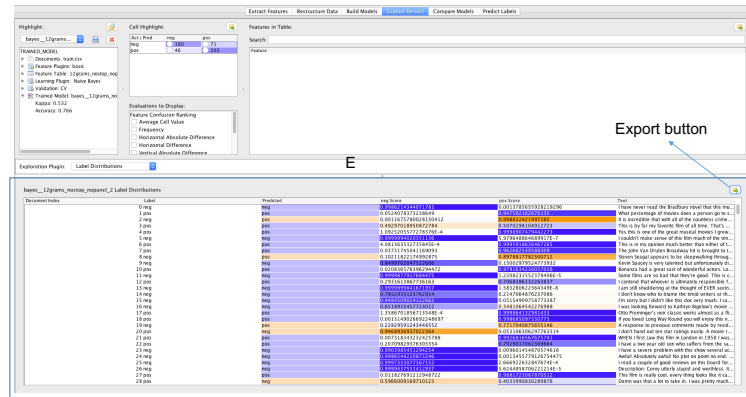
Extract Features | Restructure Data | Build Models | Explore Results | Compare Models | Predict Labels

Highlight:
bayes__12grams_...

TRAINED_MODEL
Documents: train.csv
Feature Plugins: basic
Feature Table: 12grams_nostop_no
Learning Plugin: Naive Bayes
Validation: CV
Trained Model: bayes__12grams_no
Kappa: 0.532
Accuracy: 0.766

Cell Highlight:
| Act \ Pred | neg | pos |
|---|---|---|
| neg | 180 | 71 |
| pos | 46 | 203 |

Evaluations to Display:
Feature Confusion Ranking
Average Cell Value
Frequency
Horizontal Absolute Difference
Horizontal Difference
Vertical Absolute Difference

Features in Table:
Search:
Feature

Export button

E

Exploration Plugin: Label Distributions

bayes__12grams_nostop_nopunct_2 Label Distributions

| Document Index | Label | Predicted | neg Score | pos Score | Text |
|---|---|---|---|---|---|
| 0 | neg | neg | 0.9986214344071791 | 0.0013785655928219296 | I have never read the Bradbury novel that this mo... |
| 1 | pos | neg | 0.0524078371238649 | 0.9475921628761335 | What percentage of movies does a person go to s... |
| 2 | neg | pos | 0.0011675780026150412 | 0.9988324219871985 | It is incredible that with all the countless crime... |
| 3 | pos | pos | 0.49297018958072784 | 0.507029810991272 | This is by far my favorite film of all time. That's ... |
| 4 | pos | pos | 1.0925205577276576E-4 | 0.9998907479442272 | Yes this is one of the great end of movies I grew... |
| 5 | neg | neg | 0.9999420520155 | 5.979648860489917E-7 | I couldn't make sense of this film much of the tim... |
| 6 | pos | pos | 4.881365532735845E-4 | 0.9995118634672645 | This is in my opinion much better than either of t... |
| 7 | pos | pos | 0.0373176504116909 | 0.9626823495883099 | The John Van Druten Broadway hit is brought to t... |
| 8 | pos | pos | 0.10211822174992875 | 0.897881777500712 | Steven Seagal appears to be sleepwalking throug... |
| 9 | neg | neg | 0.8499702047532695 | 0.15002979524773931 | Kevin Spacey is very talented but unfortunately d... |
| 10 | pos | pos | 0.02083657819294472 | 0.9791634218057056 | Bonanza had a great cast of wonderful actors. Lo... |
| 11 | neg | neg | 0.7799878128172488 | 0.2200231552738466E-5 | Some films are so bad that they're good. This is c... |
| 12 | neg | pos | 0.2931613867736193 | 0.7068386132263807 | I contend that whoever is ultimately responsible f... |
| 13 | neg | neg | 0.9998999998174 | 1.5832606225643449E-8 | I am still shuddering at the thought of EVER seein... |
| 14 | neg | neg | 0.7852939354792914 | 0.2147064076207086 | I don't know who to blame the timid writers or th... |
| 15 | neg | neg | 0.9484895497229712 | 0.05154909758773187 | I'm sorry but I didn't like this doe very much. I co... |
| 16 | neg | neg | 0.6518835457723012 | 0.3481064542276988 | I was looking forward to Kathryn Bigelow's movie ... |
| 17 | pos | pos | 1.3586701856713548E-4 | 0.9998641312981433 | Otto Preminger's noir classic works almost as a fl... |
| 18 | pos | pos | 0.0013149026692248697 | 0.9986850973307775 | If you loved Long Way Round you will enjoy this n... |
| 19 | neg | pos | 0.22829591241448552 | 0.7717040875655146 | A response to previous comments made by reside... |
| 20 | pos | neg | 0.9468934907022364 | 0.05310650929776354 | I don't hand out ten star ratings easily. A movie c... |
| 21 | pos | pos | 0.0073163432322625798 | 0.9926836567677433 | WHEN I first saw this film in London in 1958 I wa... |
| 22 | pos | pos | 0.20709829578305554 | 0.7929017042169445 | I have a ten year old son who suffers from the sa... |
| 23 | neg | neg | 0.9990938145447 | 0.0009061454687574616 | I have a severe problem with this show several ar... |
| 24 | neg | neg | 0.9986544237962348 | 0.0013455779291754475 | Awful! Absolutely awful! No plot no point no enl... |
| 25 | neg | neg | 0.9997233937262746 | 2.666922632847674E-4 | I read a couple of good reviews on this board for ... |
| 26 | neg | neg | 0.9999943755162937 | 5.624485870621121E-5 | Description: Corny utterly stupid and worthless. It... |
| 27 | pos | pos | 0.0118279932127940722 | 0.9881720067872059 | This film is really cool. every thing looks like it ca... |
| 28 | pos | neg | 0.5966009169710123 | 0.4033990830289876 | Damn was that a lot to take in. I was pretty much ... |